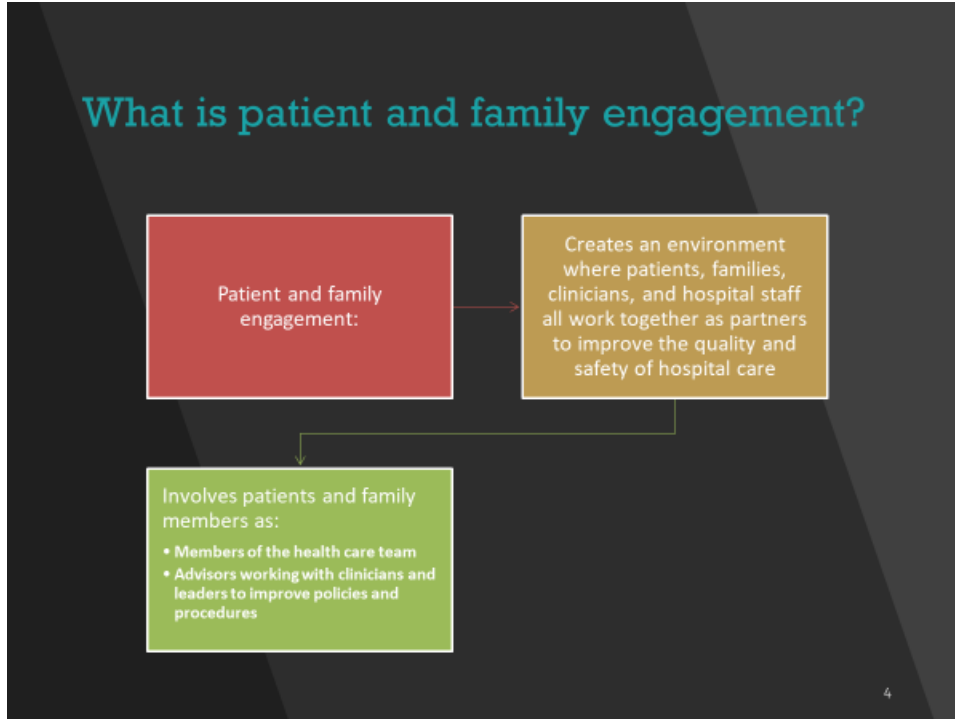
What is patient and family engagement?

Patient and family engagement:

Creates an environment where patients, families, clinicians, and hospital staff all work together as partners to improve the quality and safety of hospital care

Involves patients and family members as:

• Members of the health care team
• Advisors working with clinicians and leaders to improve policies and procedures

4